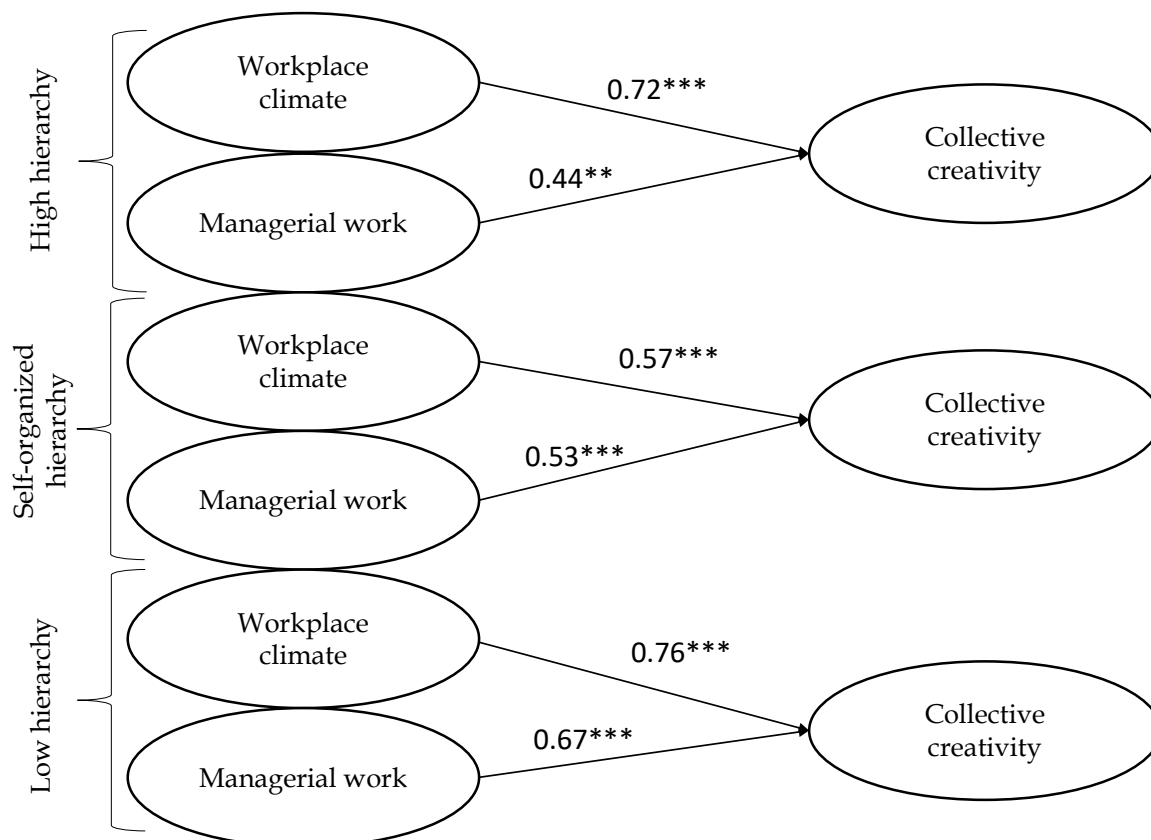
High hierarchy

Workplace climate

0.72***

Collective creativity

0.44**

Managerial work

Self-organized hierarchy

Workplace climate

0.57***

Collective creativity

0.53***

Managerial work

Low hierarchy

Workplace climate

0.76***

Collective creativity

0.67***

Managerial work